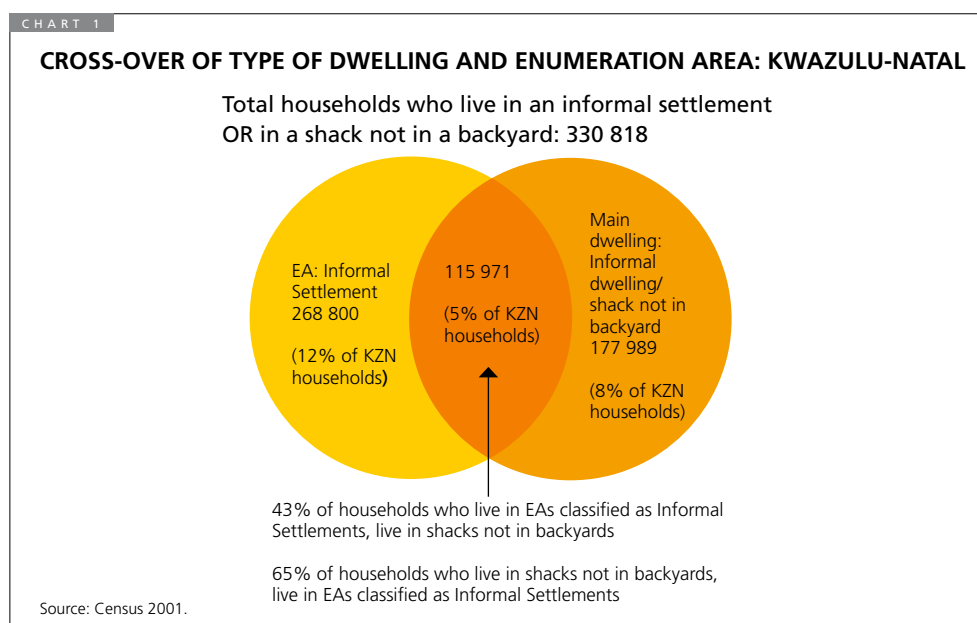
CHART 1

CROSS-OVER OF TYPE OF DWELLING AND ENUMERATION AREA: KWAZULU-NATAL

Total households who live in an informal settlement OR in a shack not in a backyard: 330 818

EA: Informal Settlement 268 800

(12% of KZN households)

115 971

(5% of KZN households)

Main dwelling: Informal dwelling/ shack not in backyard 177 989

(8% of KZN households)

43% of households who live in EAs classified as Informal Settlements, live in shacks not in backyards

65% of households who live in shacks not in backyards, live in EAs classified as Informal Settlements

Source: Census 2001.